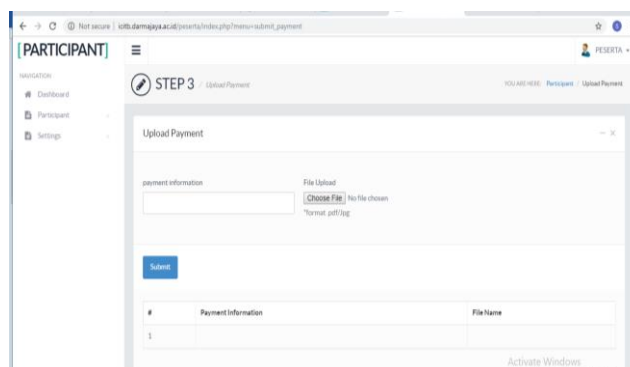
← → C ⓘ Not secure | icitb.darmajaya.ac.id/peserta/index.php?menu=submit_payment

[PARTICIPANT] ≡ PESERTA

NAVIGATION
Dashboard
Participant
Settings

STEP 3 Upload Payment

YOU ARE HERE: Participant / Upload Payment

Upload Payment

payment information

File Upload
Choose File No file chosen
*format .pdf/jpg

Submit

| # | Payment Information | File Name |
|---|---|---|
| 1 | | |

Activate Windows